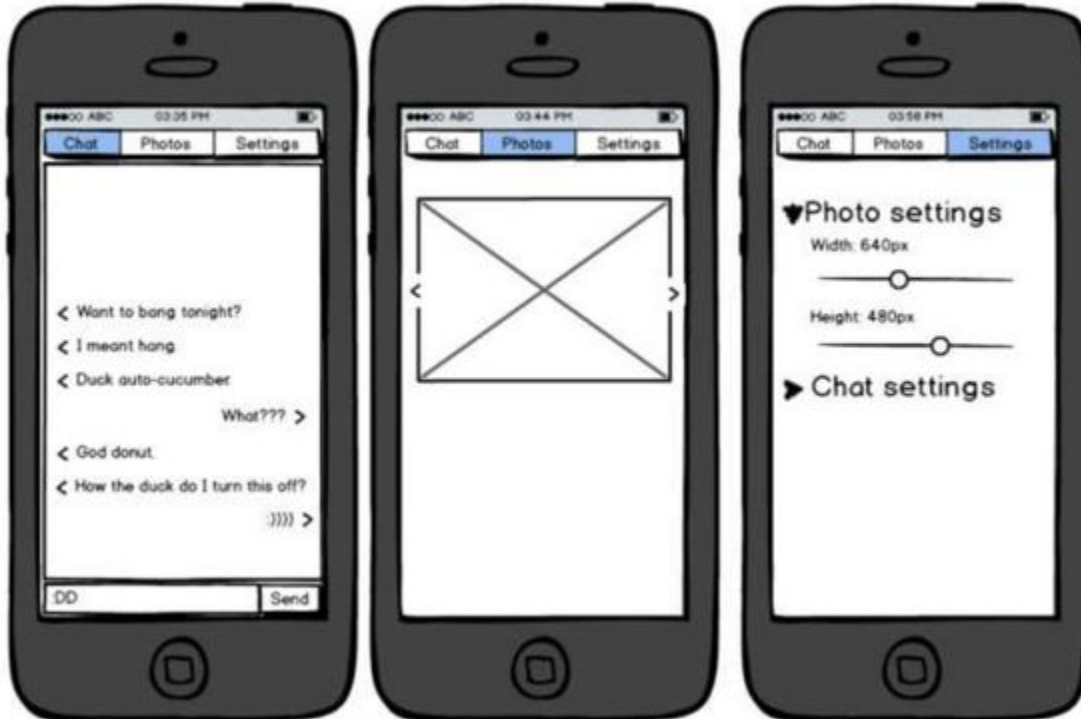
●●●○○ ABC 03:35 PM

Chat Photos Settings

< Want to bang tonight?

< I meant hang.

< Duck auto-cucumber.

What??? >

< God donut.

< How the duck do I turn this off?

:)))) >

:DD

Send

●●●○○ ABC 03:44 PM

Chat Photos Settings

<

>

●●●○○ ABC 03:58 PM

Chat Photos Settings

Photo settings

Width: 640px

Height: 480px

Chat settings